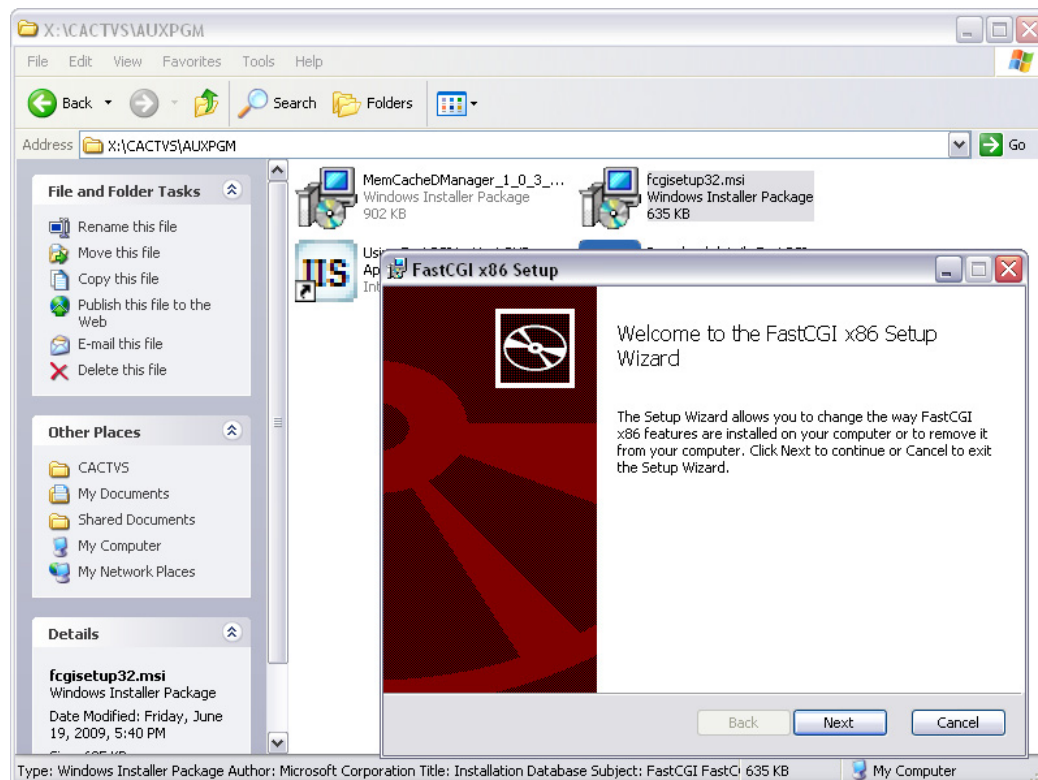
X:\CACTVS\AUXPGM

File Edit View Favorites Tools Help

Back Search Folders

Address X:\CACTVS\AUXPGM Go

File and Folder Tasks

Rename this file
Move this file
Copy this file
Publish this file to the Web
E-mail this file
Delete this file

Other Places

CACTVS
My Documents
Shared Documents
My Computer
My Network Places

Details

fcgisetup32.msi
Windows Installer Package
Date Modified: Friday, June 19, 2009, 5:40 PM
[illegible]

MemCacheDManager_1_0_3_...
Windows Installer Package
902 KB

fcgisetup32.msi
Windows Installer Package
635 KB

Usi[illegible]
Ap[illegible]
In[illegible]

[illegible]

FastCGI x86 Setup

Welcome to the FastCGI x86 Setup Wizard

The Setup Wizard allows you to change the way FastCGI x86 features are installed on your computer or to remove it from your computer. Click Next to continue or Cancel to exit the Setup Wizard.

Back Next Cancel

Type: Windows Installer Package Author: Microsoft Corporation Title: Installation Database Subject: FastCGI FastC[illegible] 635 KB My Computer